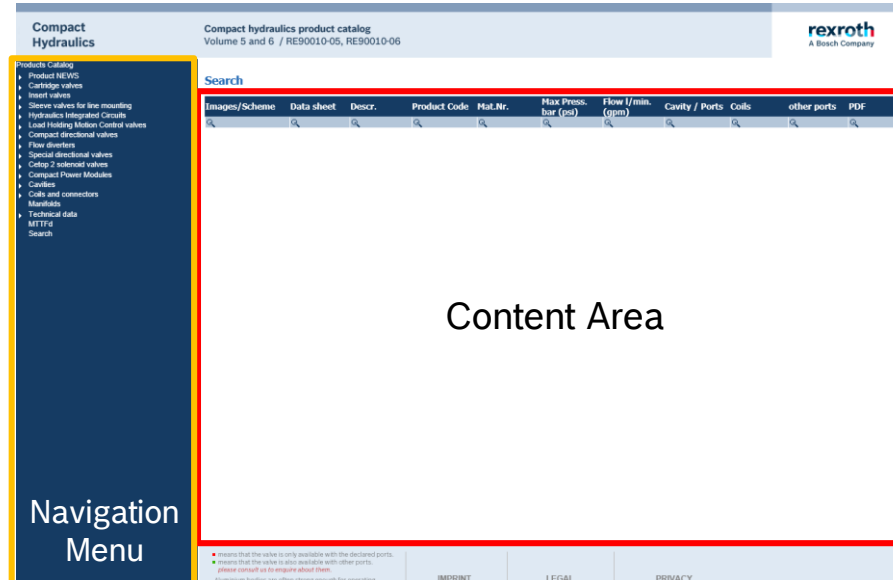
Compact Hydraulics

Compact hydraulics product catalog
Volume 5 and 6 / RE90010-05, RE90010-06

rexroth
A Bosch Company

Products Catalog
Product NEWS
Cartridge valves
Insert valves
Sleeve valves for line mounting
Hydraulics Integrated Circuits
Load Holding Motion Control valves
Compact directional valves
Flow diverters
Special directional valves
Cetop 2 solenoid valves
Compact Power Modules
Cavities
Coils and connectors
Manifolds
Technical data
MTTFd
Search

Search

| Images/Scheme | Data sheet | Descr. | Product Code | Mat.Nr. | Max Press. bar (psi) | Flow l/min. (gpm) | Cavity / Ports | Coils | other ports | PDF |
|---|---|---|---|---|---|---|---|---|---|---|

Content Area

Navigation Menu

■ means that the valve is only available with the declared ports.
■ means that the valve is also available with other ports.
please consult us to enquire about them.
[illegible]

IMPRINT

LEGAL

PRIVACY